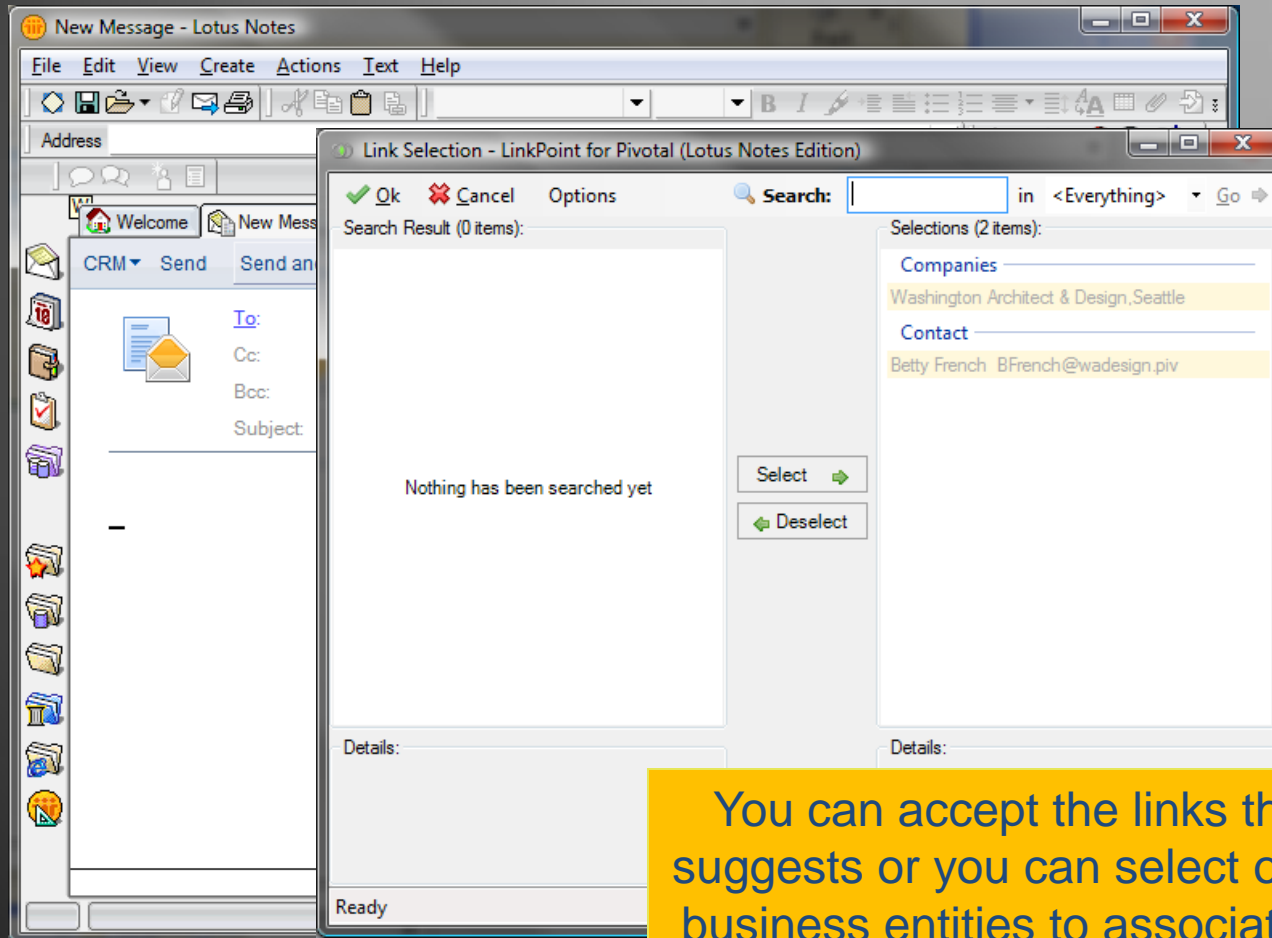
New Message - Lotus Notes

File Edit View Create Actions Text Help

Address

Welcome New Mess

CRM Send Send an

To:
Cc:
Bcc:
Subject:

Link Selection - LinkPoint for Pivotal (Lotus Notes Edition)

Ok Cancel Options Search: in <Everything> Go

Search Result (0 items):

Nothing has been searched yet

Select
Deselect

Selections (2 items):

Companies
Washington Architect & Design,Seattle
Contact
Betty French BFrench@wadesign.piv

Details:

Details:

Ready

You can accept the links th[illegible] suggests or you can select o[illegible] business entities to associat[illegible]